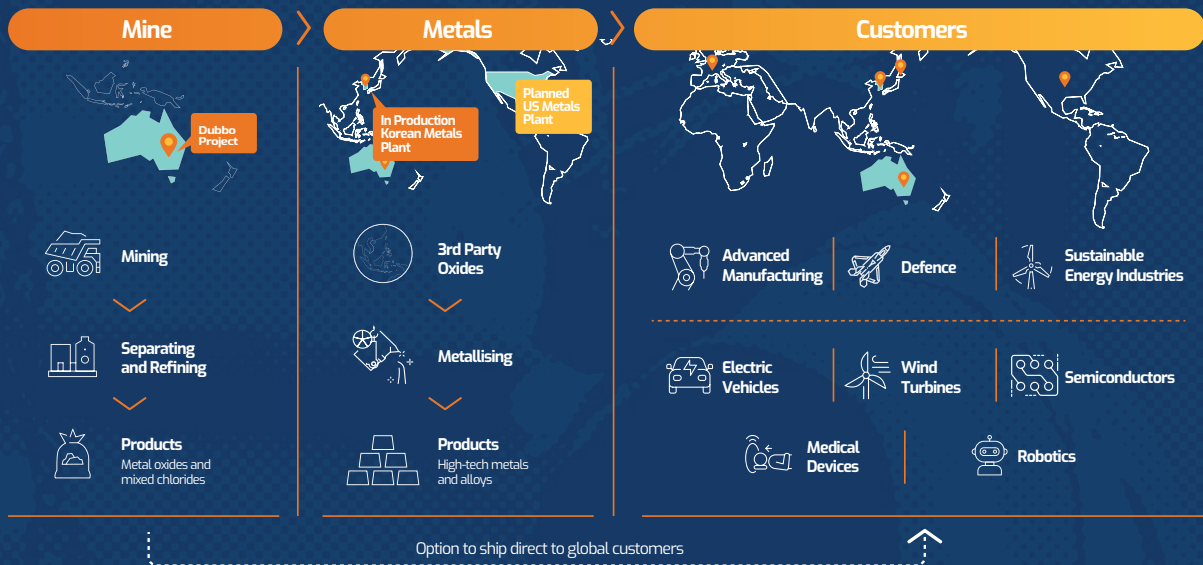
Mine

Metals

Customers

Dubbo Project

In Production Korean Metals Plant

Planned US Metals Plant

Mining

Separating and Refining

Products
Metal oxides and mixed chlorides

3rd Party Oxides

Metallising

Products
High-tech metals and alloys

Advanced Manufacturing

Defence

Sustainable Energy Industries

Electric Vehicles

Wind Turbines

Semiconductors

Medical Devices

Robotics

Option to ship direct to global customers